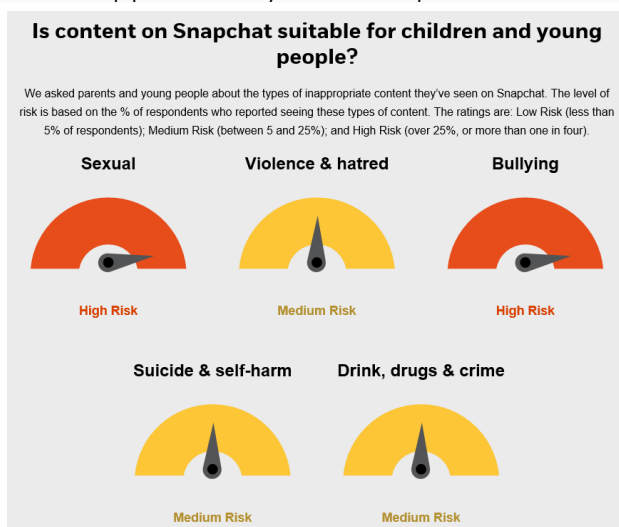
Is content on Snapchat suitable for children and young people?

We asked parents and young people about the types of inappropriate content they've seen on Snapchat. The level of risk is based on the % of respondents who reported seeing these types of content. The ratings are: Low Risk (less than 5% of respondents); Medium Risk (between 5 and 25%); and High Risk (over 25%, or more than one in four).

Sexual

High Risk

Violence & hatred

Medium Risk

Bullying

High Risk

Suicide & self-harm

Medium Risk

Drink, drugs & crime

Medium Risk